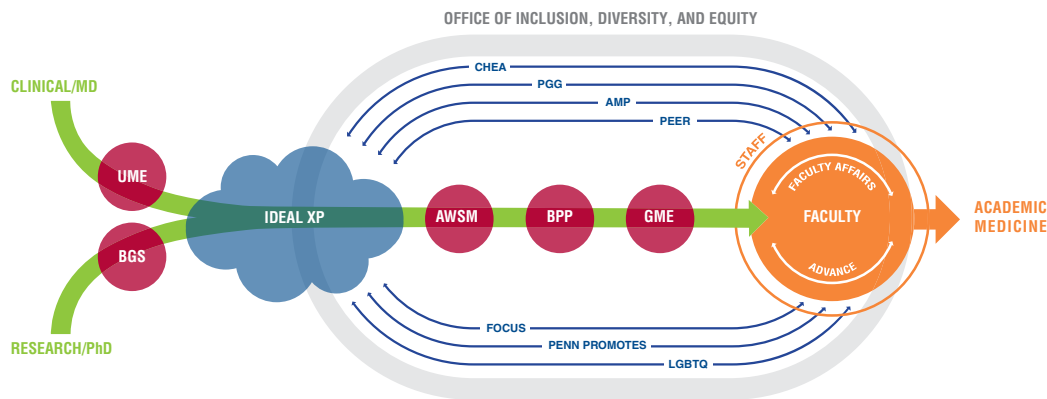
OFFICE OF INCLUSION, DIVERSITY, AND EQUITY

CLINICAL/MD

UME

BGS

RESEARCH/PhD

CHEA

PGG

AMP

PEER

IDEAL XP

AWSM

BPP

GME

STAFF

FACULTY AFFAIRS

FACULTY

ADVANCE

ACADEMIC MEDICINE

FOCUS

PENN PROMOTES

LGBTQ